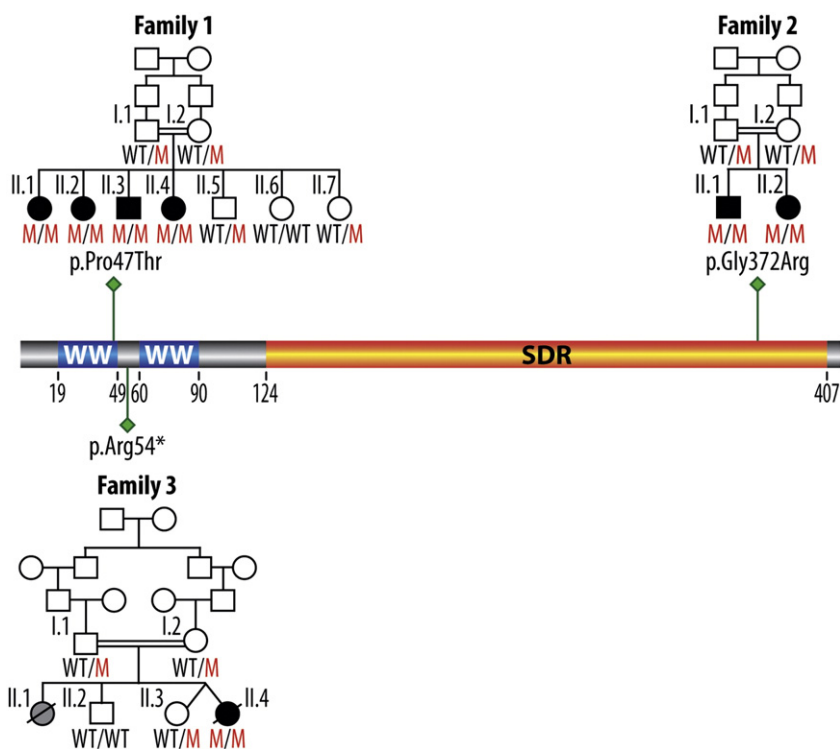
Family 1

I.1 I.2
WT/M WT/M

II.1 II.2 II.3 II.4 II.5 II.6 II.7
M/M M/M M/M M/M WT/M WT/WT WT/M

p.Pro47Thr

Family 2

I.1 I.2
WT/M WT/M

II.1 II.2
M/M M/M

p.Gly372Arg

WW WW SDR

19 49 60 90 124 407

p.Arg54*

Family 3

I.1 I.2
WT/M WT/M

II.1 II.2 II.3 II.4
WT/WT WT/M M/M